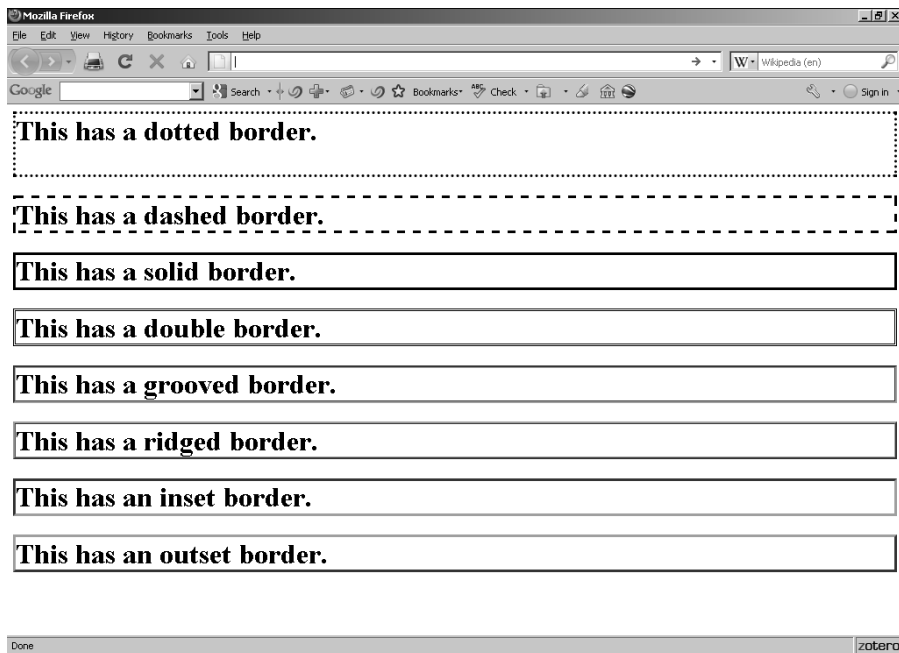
Mozilla Firefox

File Edit View History Bookmarks Tools Help

Wikipedia (en)

Google Search Bookmarks Check Sign in

This has a dotted border.

This has a dashed border.

This has a solid border.

This has a double border.

This has a grooved border.

This has a ridged border.

This has an inset border.

This has an outset border.

Done

zotero